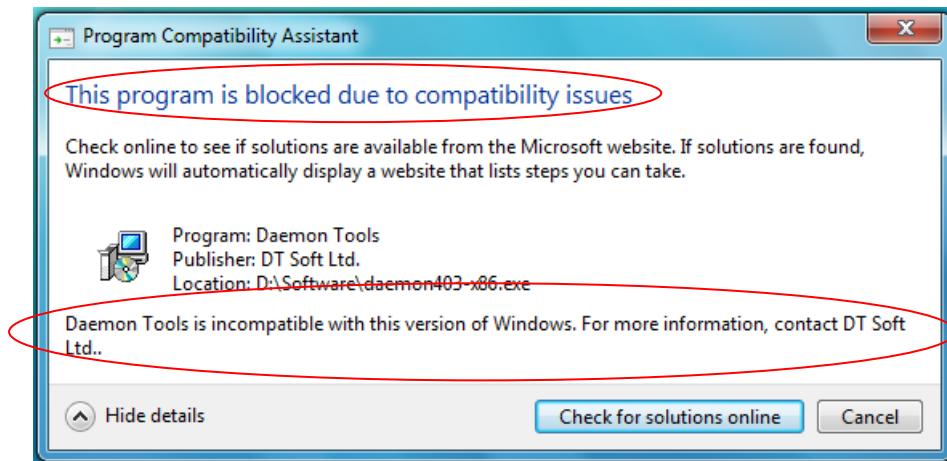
Program Compatibility Assistant

This program is blocked due to compatibility issues

Check online to see if solutions are available from the Microsoft website. If solutions are found, Windows will automatically display a website that lists steps you can take.

Program: Daemon Tools
Publisher: DT Soft Ltd.
Location: D:\Software\daemon403-x86.exe

Daemon Tools is incompatible with this version of Windows. For more information, contact DT Soft Ltd..

Hide details

Check for solutions online

Cancel